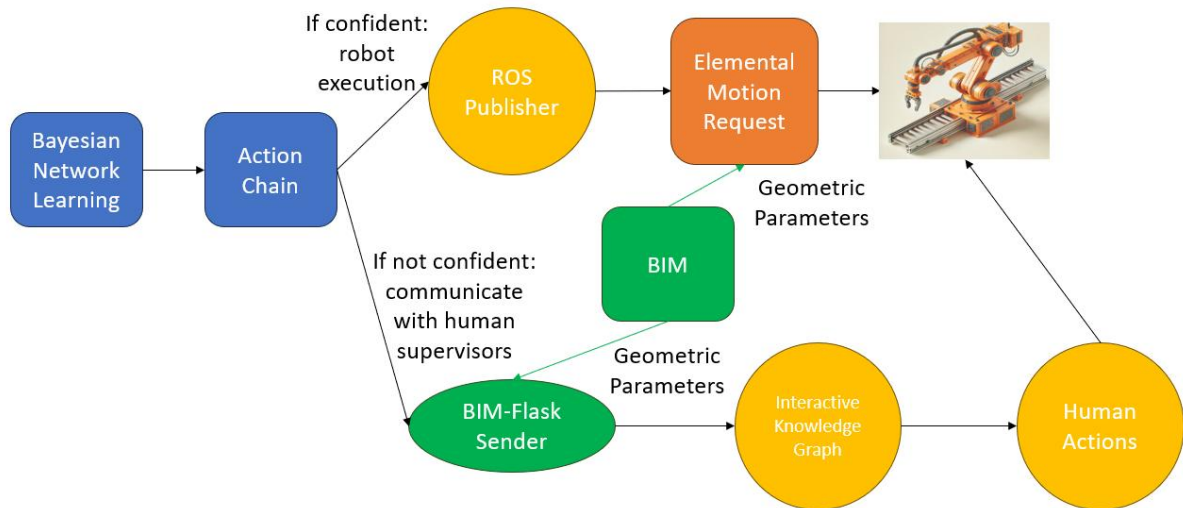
Bayesian Network Learning

Action Chain

If confident: robot execution

ROS Publisher

Elemental Motion Request

Geometric Parameters

BIM

If not confident: communicate with human supervisors

Geometric Parameters

BIM-Flask Sender

Interactive Knowledge Graph

Human Actions